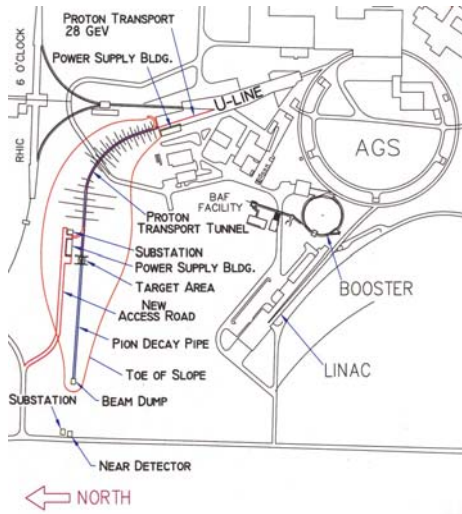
PROTON TRANSPORT 28 GeV
POWER SUPPLY BLDG.
6 O'CLOCK
RHIC
U-LINE
AGS
BAF FACILITY
PROTON TRANSPORT TUNNEL
SUBSTATION
POWER SUPPLY BLDG.
TARGET AREA
NEW ACCESS ROAD
BOOSTER
PION DECAY PIPE
TOE OF SLOPE
LINAC
SUBSTATION
BEAM DUMP
NEAR DETECTOR
NORTH